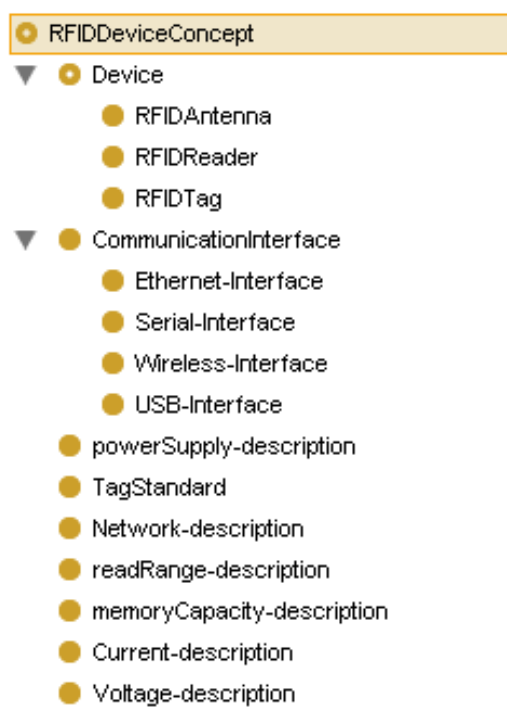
RFIDDeviceConcept
Device
RFIDAntenna
RFIDReader
RFIDTag
CommunicationInterface
Ethernet-Interface
Serial-Interface
Wireless-Interface
USB-Interface
powerSupply-description
TagStandard
Network-description
readRange-description
memoryCapacity-description
Current-description
Voltage-description